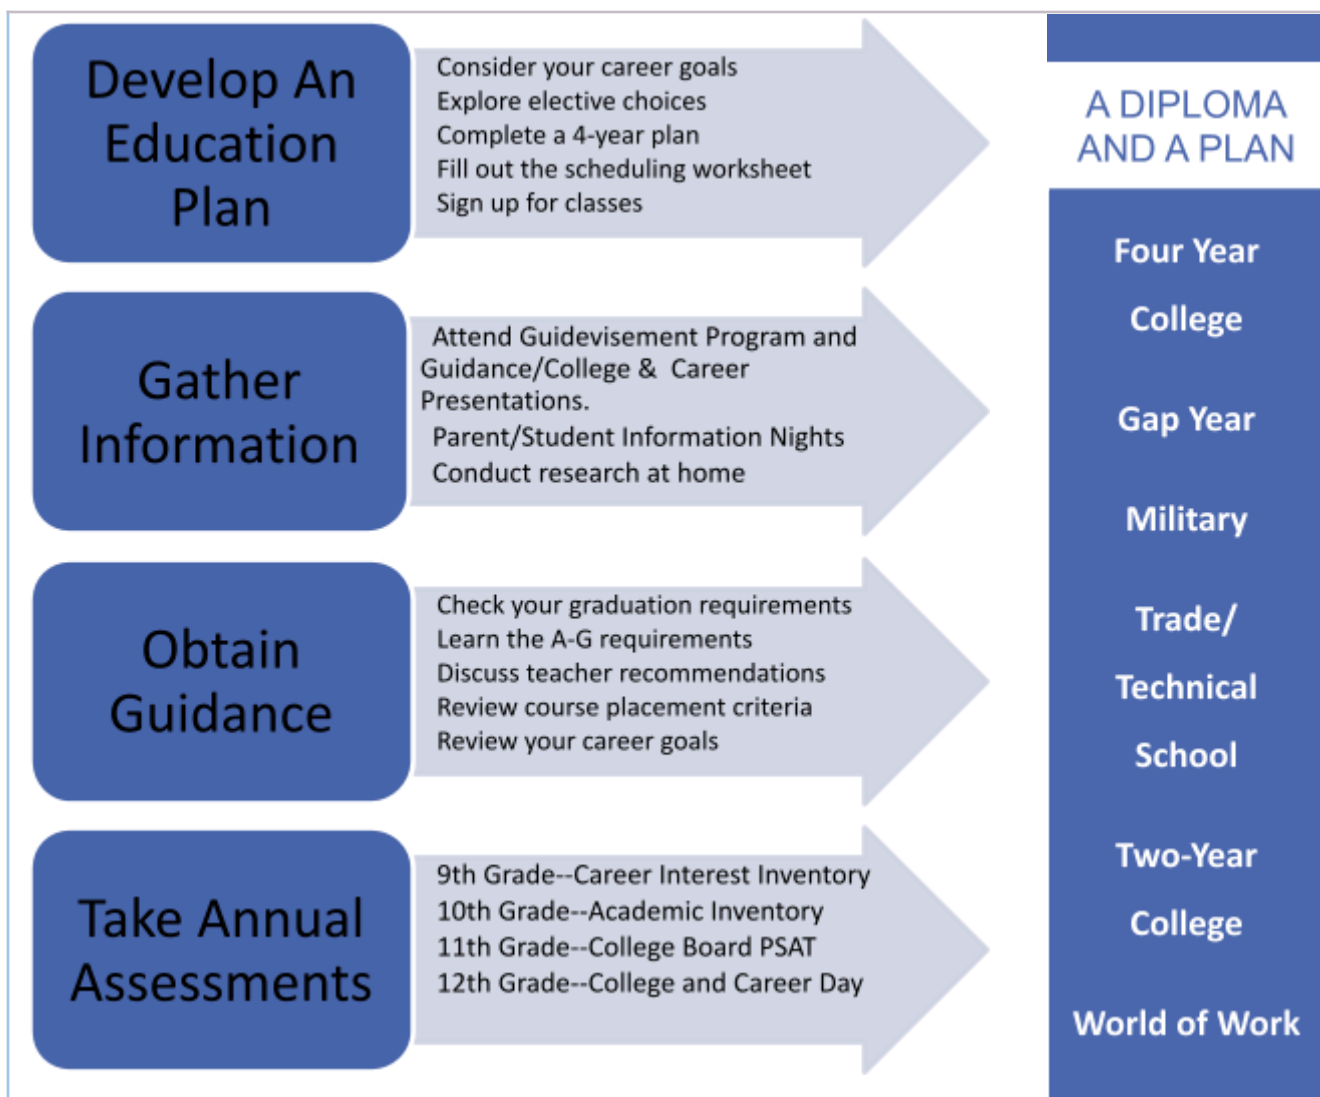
Develop An Education Plan

Consider your career goals
Explore elective choices
Complete a 4-year plan
Fill out the scheduling worksheet
Sign up for classes

Gather Information

Attend Guidevisement Program and Guidance/College & Career Presentations.
Parent/Student Information Nights
Conduct research at home

Obtain Guidance

Check your graduation requirements
Learn the A-G requirements
Discuss teacher recommendations
Review course placement criteria
Review your career goals

Take Annual Assessments

9th Grade--Career Interest Inventory
10th Grade--Academic Inventory
11th Grade--College Board PSAT
12th Grade--College and Career Day

A DIPLOMA AND A PLAN

Four Year College

Gap Year

Military

Trade/ Technical School

Two-Year College

World of Work